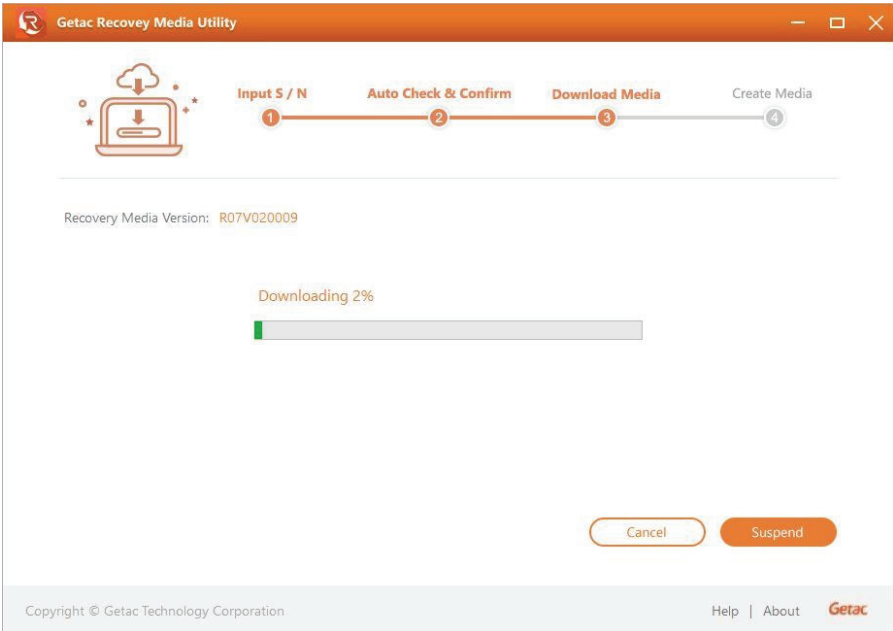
Getac Recovey Media Utility

Input S / N
1
Auto Check & Confirm
2
Download Media
3
Create Media
4

Recovery Media Version: R07V020009

Downloading 2%

Cancel
Suspend

Copyright © Getac Technology Corporation

Help | About

Getac